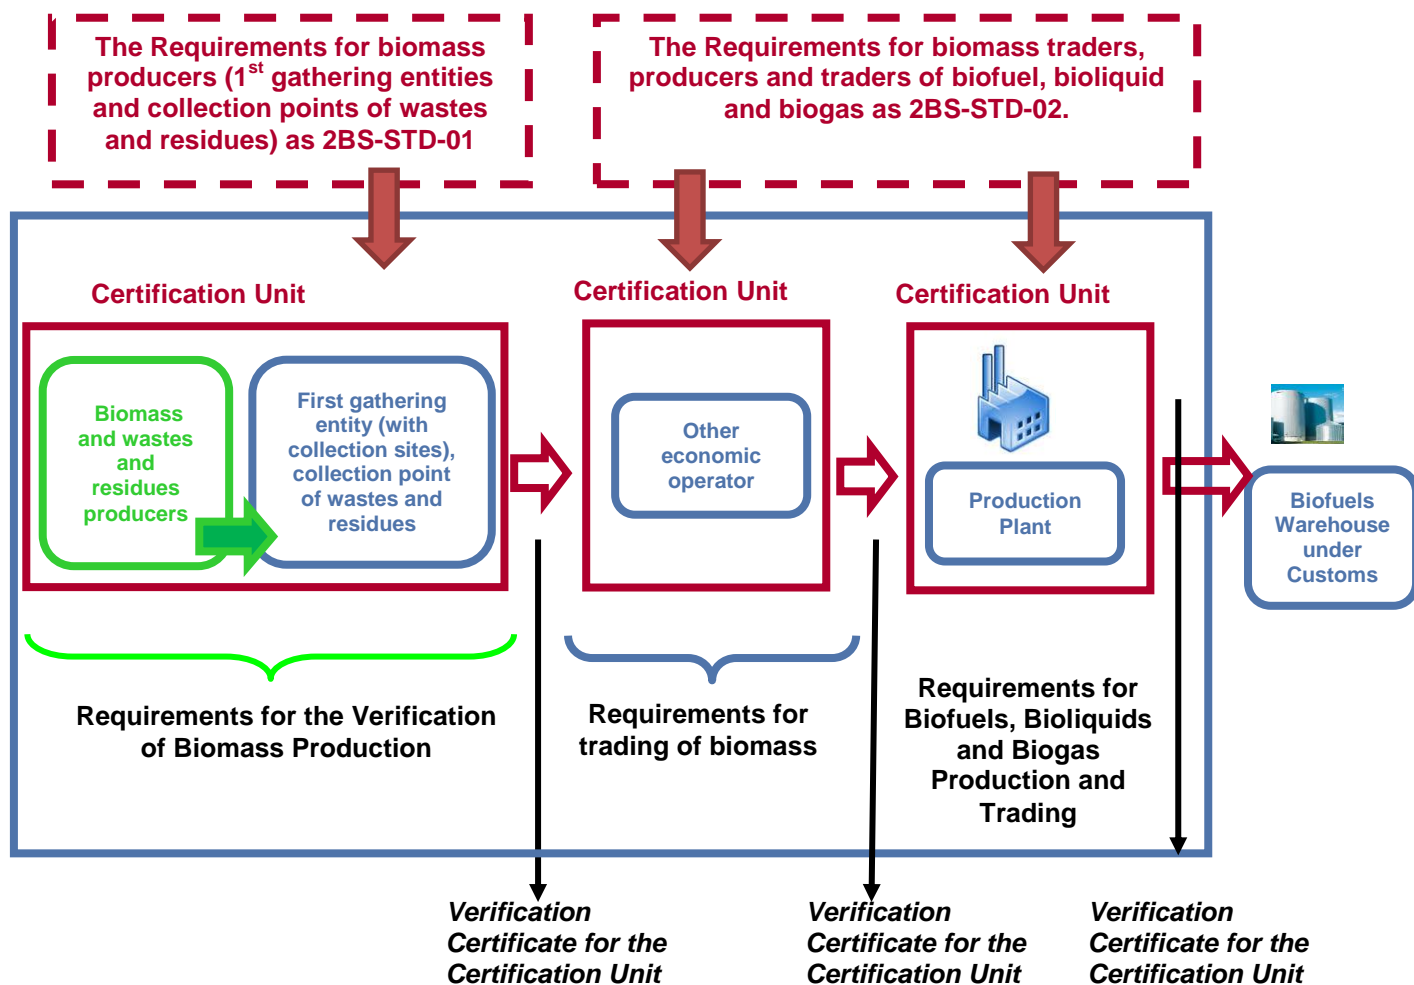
The Requirements for biomass producers ($1^{st}$ gathering entities and collection points of wastes and residues) as 2BS-STD-01

The Requirements for biomass traders, producers and traders of biofuel, bioliquid and biogas as 2BS-STD-02.

Certification Unit

Biomass and wastes and residues producers

First gathering entity (with collection sites), collection point of wastes and residues

Certification Unit

Other economic operator

Certification Unit

Production Plant

Biofuels Warehouse under Customs

Requirements for the Verification of Biomass Production

Requirements for trading of biomass

Requirements for Biofuels, Bioliquids and Biogas Production and Trading

Verification Certificate for the Certification Unit

Verification Certificate for the Certification Unit

Verification Certificate for the Certification Unit